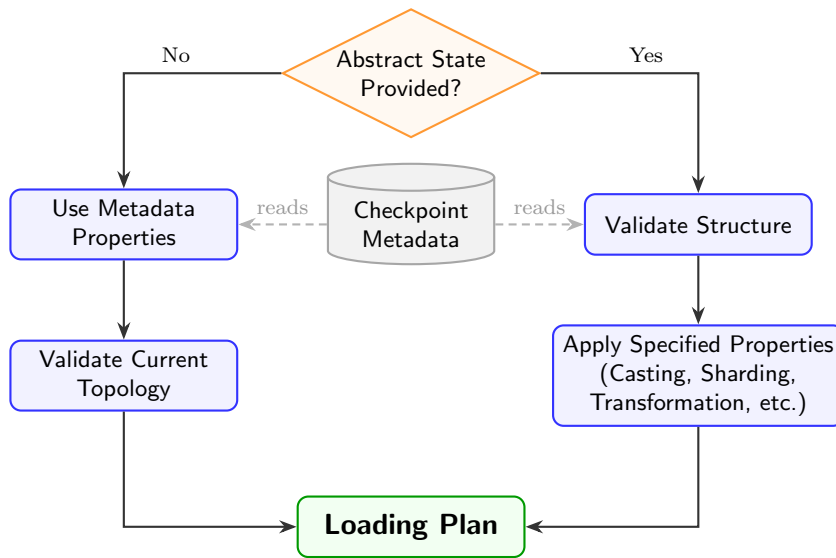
Abstract State Provided?

No

Yes

Use Metadata Properties

reads

Checkpoint Metadata

reads

Validate Structure

Validate Current Topology

Apply Specified Properties (Casting, Sharding, Transformation, etc.)

Loading Plan